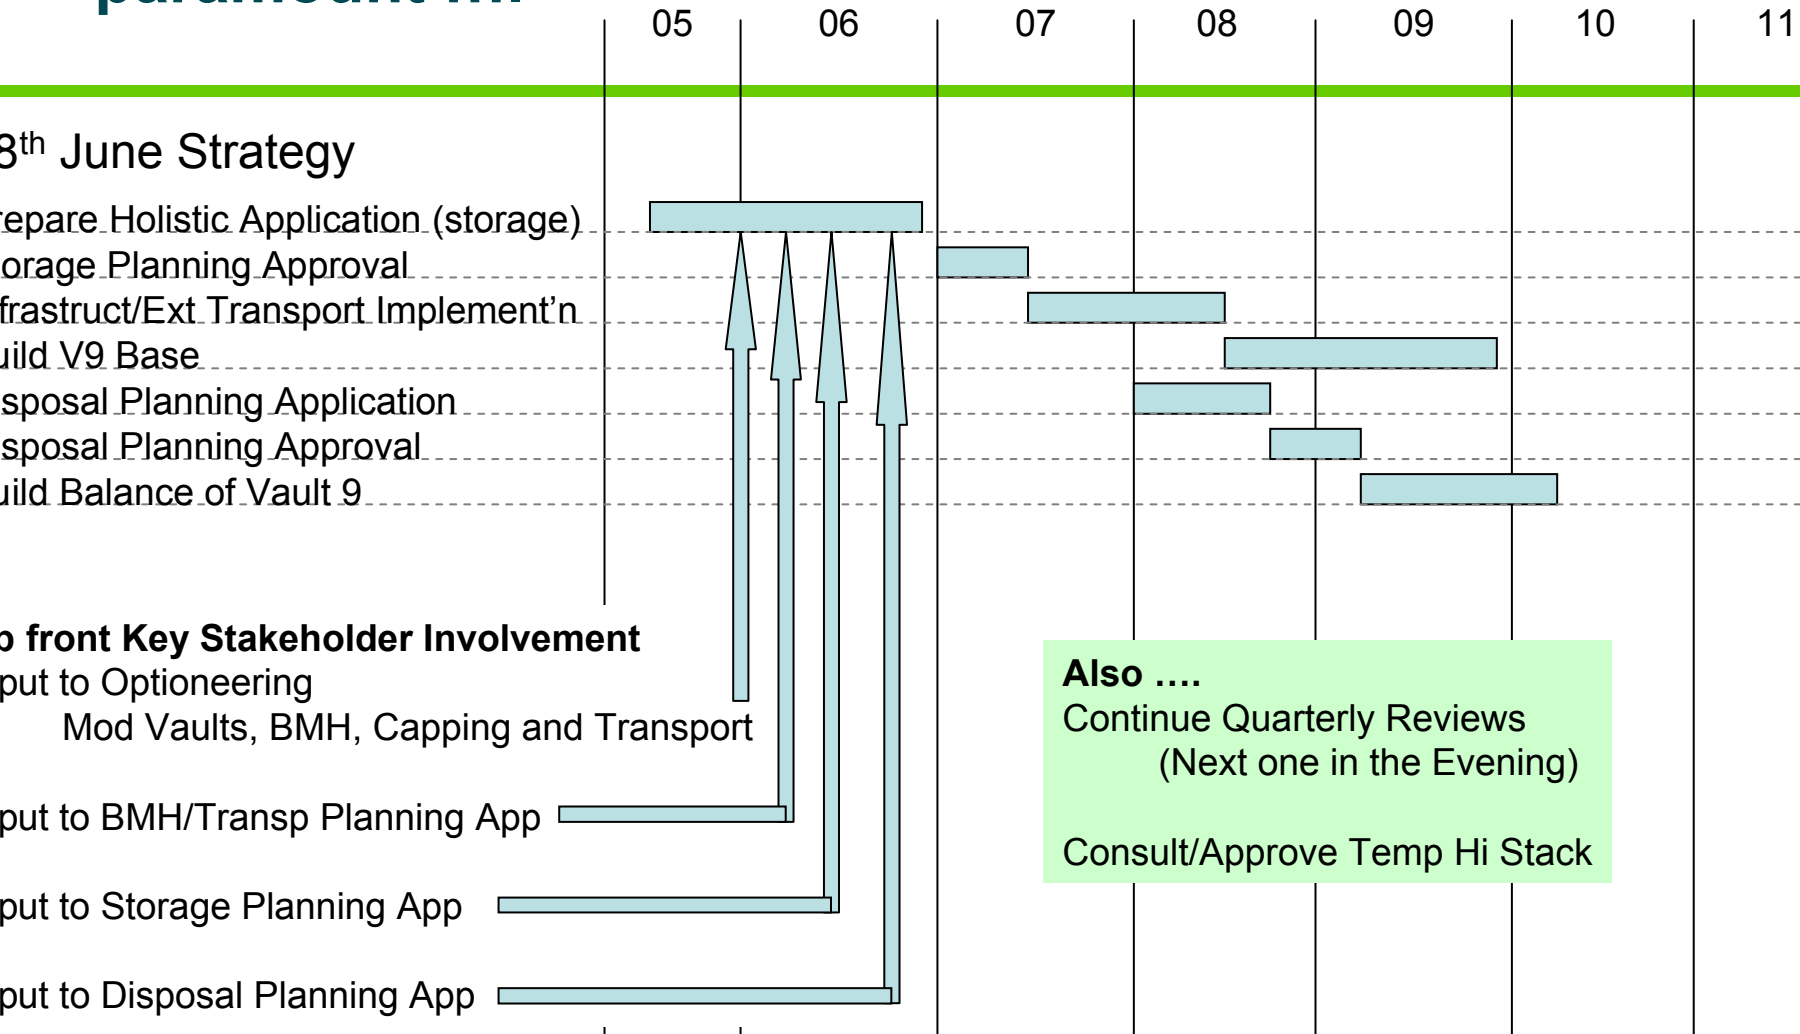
paramount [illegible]

05 06 07 08 09 10 11

8th June Strategy

repare Holistic Application (storage)
orage Planning Approval
frastruct/Ext Transport Implement'n
uild V9 Base
sposal Planning Application
sposal Planning Approval
uild Balance of Vault 9

o front Key Stakeholder Involvement
put to Optioneering
Mod Vaults, BMH, Capping and Transport

put to BMH/Transp Planning App

put to Storage Planning App

put to Disposal Planning App

**Also ….**
Continue Quarterly Reviews
(Next one in the Evening)

Consult/Approve Temp Hi Stack